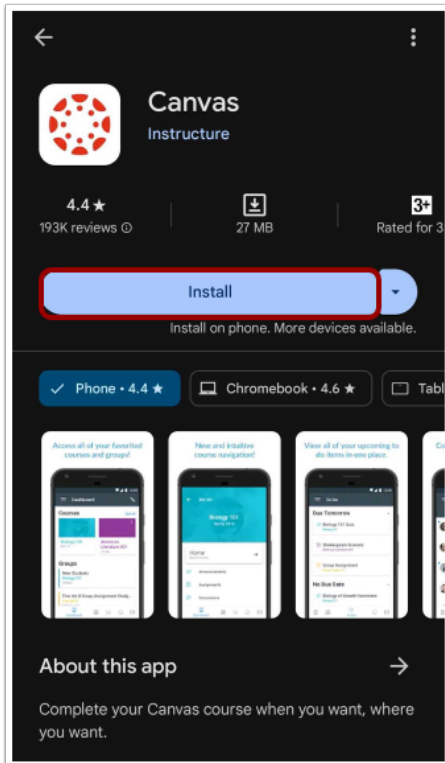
Canvas
Instructure

4.4 ★
193K reviews ⓘ

27 MB

3+
Rated for 3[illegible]

Install

Install on phone. More devices available.

✓ Phone • 4.4 ★

Chromebook • 4.6 ★

Tabl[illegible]

Access all of your favorited courses and groups!

New and intuitive course navigation!

View all of your upcoming to do items in one place.

About this app

Complete your Canvas course when you want, where you want.